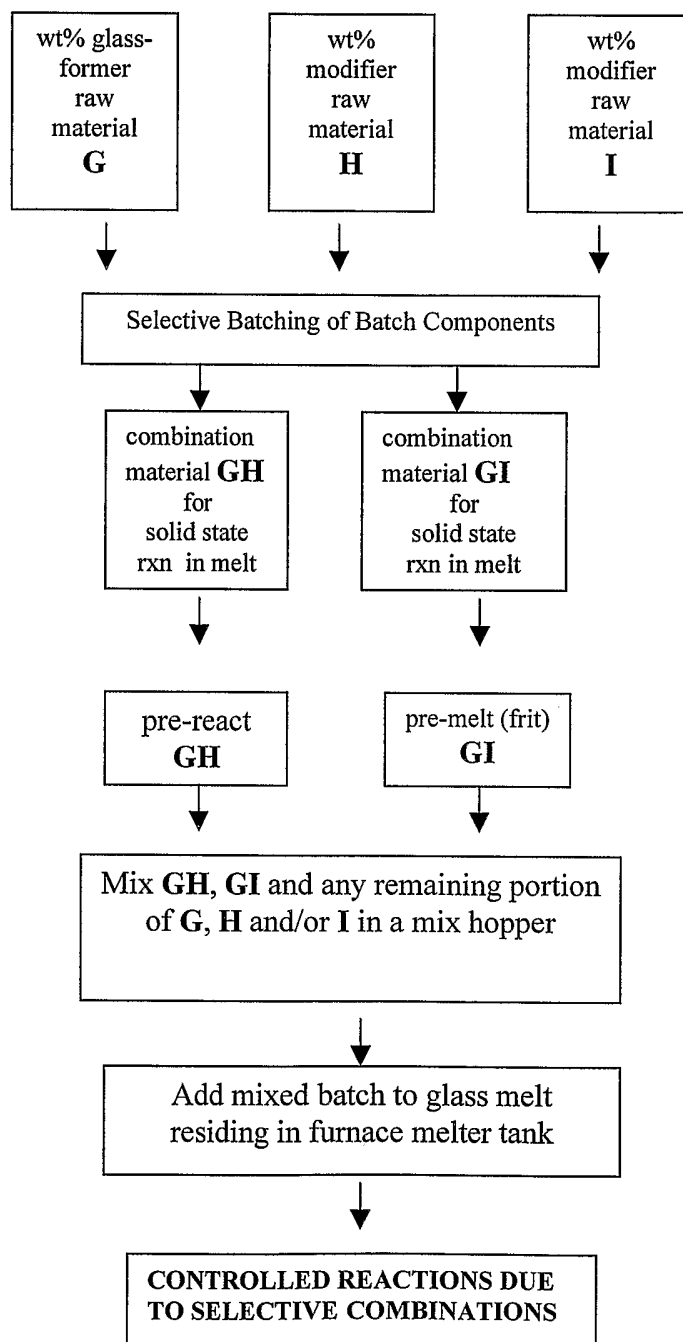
wt% glass-former raw material
**G**

wt% modifier raw material
**H**

wt% modifier raw material
**I**

Selective Batching of Batch Components

combination material **GH** for solid state rxn in melt

combination material **GI** for solid state rxn in melt

pre-react
**GH**

pre-melt (frit)
**GI**

Mix **GH**, **GI** and any remaining portion of **G**, **H** and/or **I** in a mix hopper

Add mixed batch to glass melt residing in furnace melter tank

**CONTROLLED REACTIONS DUE TO SELECTIVE COMBINATIONS**